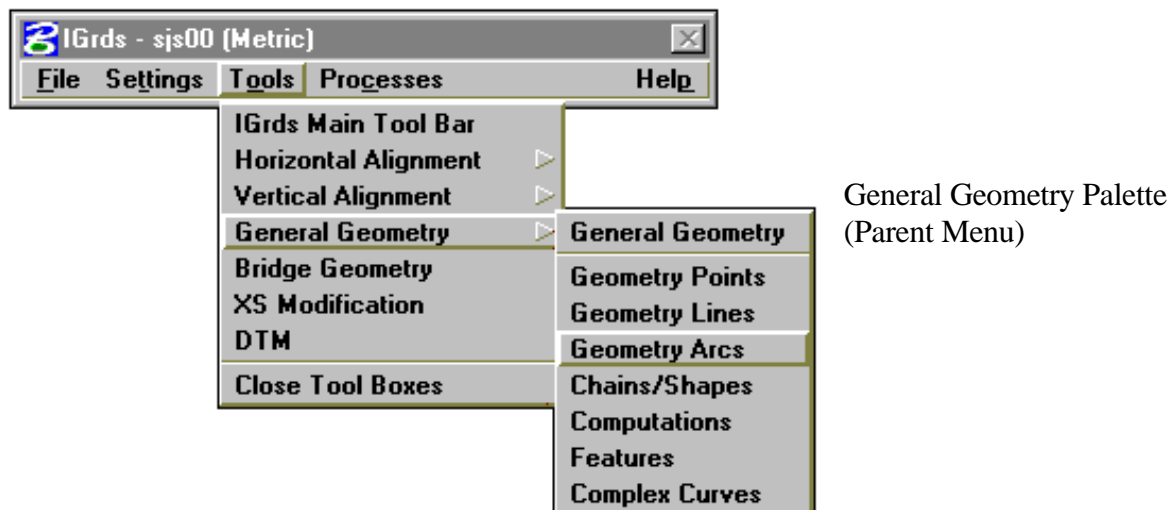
IGrds - sjs00 (Metric)

File Settings Tools Processes Help

IGrds Main Tool Bar
Horizontal Alignment
Vertical Alignment
General Geometry
Bridge Geometry
XS Modification
DTM
Close Tool Boxes

General Geometry
Geometry Points
Geometry Lines
Geometry Arcs
Chains/Shapes
Computations
Features
Complex Curves

General Geometry Palette (Parent Menu)